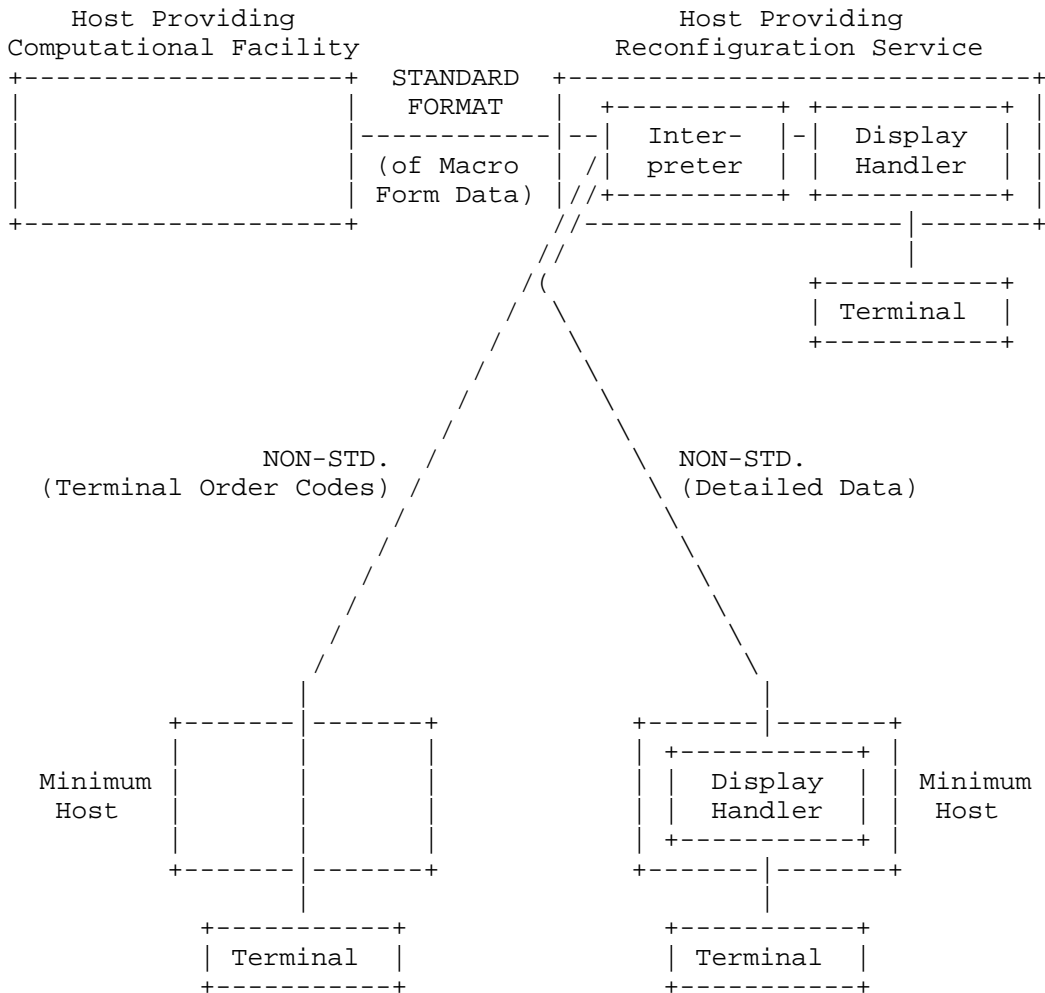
Host Providing Computational Facility

Host Providing Reconfiguration Service

STANDARD FORMAT (of Macro Form Data)

Interpreter

Display Handler

Terminal

NON-STD. (Terminal Order Codes)

NON-STD. (Detailed Data)

Minimum Host

Display Handler

Minimum Host

Terminal

Terminal